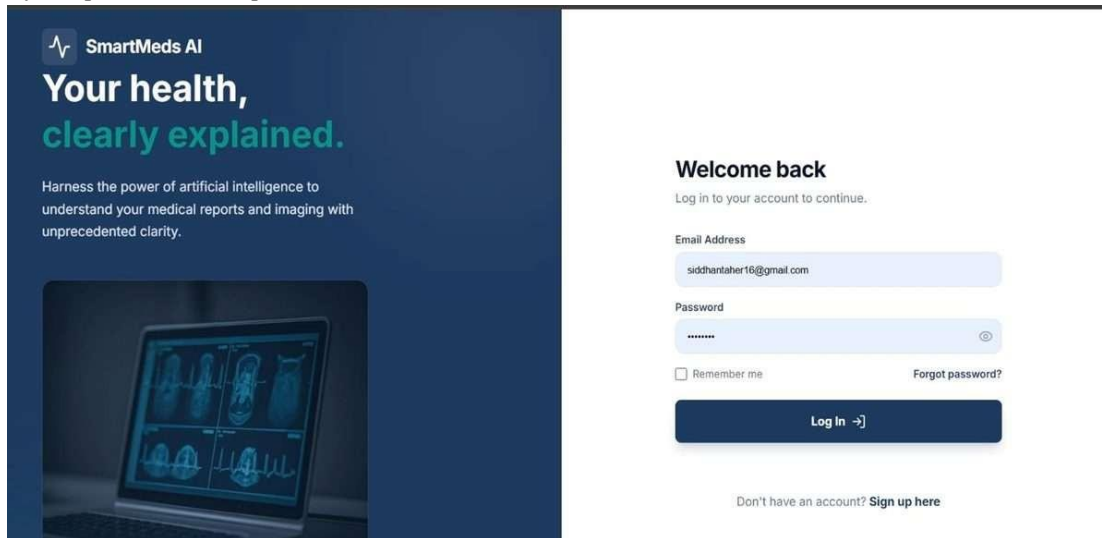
SmartMeds AI

Your health, clearly explained.

Harness the power of artificial intelligence to understand your medical reports and imaging with unprecedented clarity.

Welcome back

Log in to your account to continue.

Email Address

siddhantaher16@gmail.com

Password

••••••••

Remember me

Forgot password?

Log In

Don't have an account? Sign up here